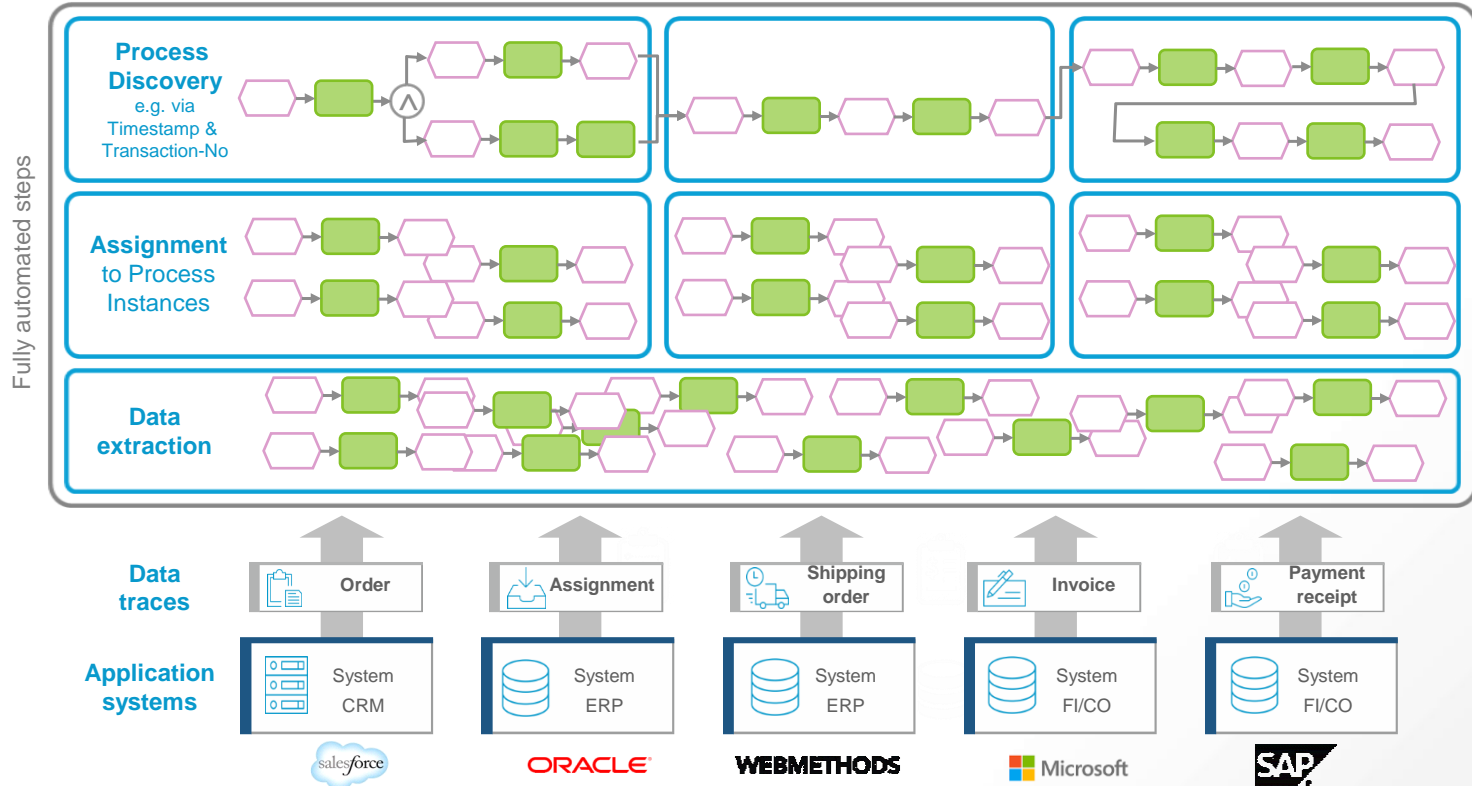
Fully automated steps

Process Discovery e.g. via Timestamp & Transaction-No

$\wedge$

Assignment to Process Instances

Data extraction

Data traces

Order

Assignment

Shipping order

Invoice

Payment receipt

Application systems

System CRM

System ERP

System ERP

System FI/CO

System FI/CO

salesforce

ORACLE

WEBMETHODS

Microsoft

SAP